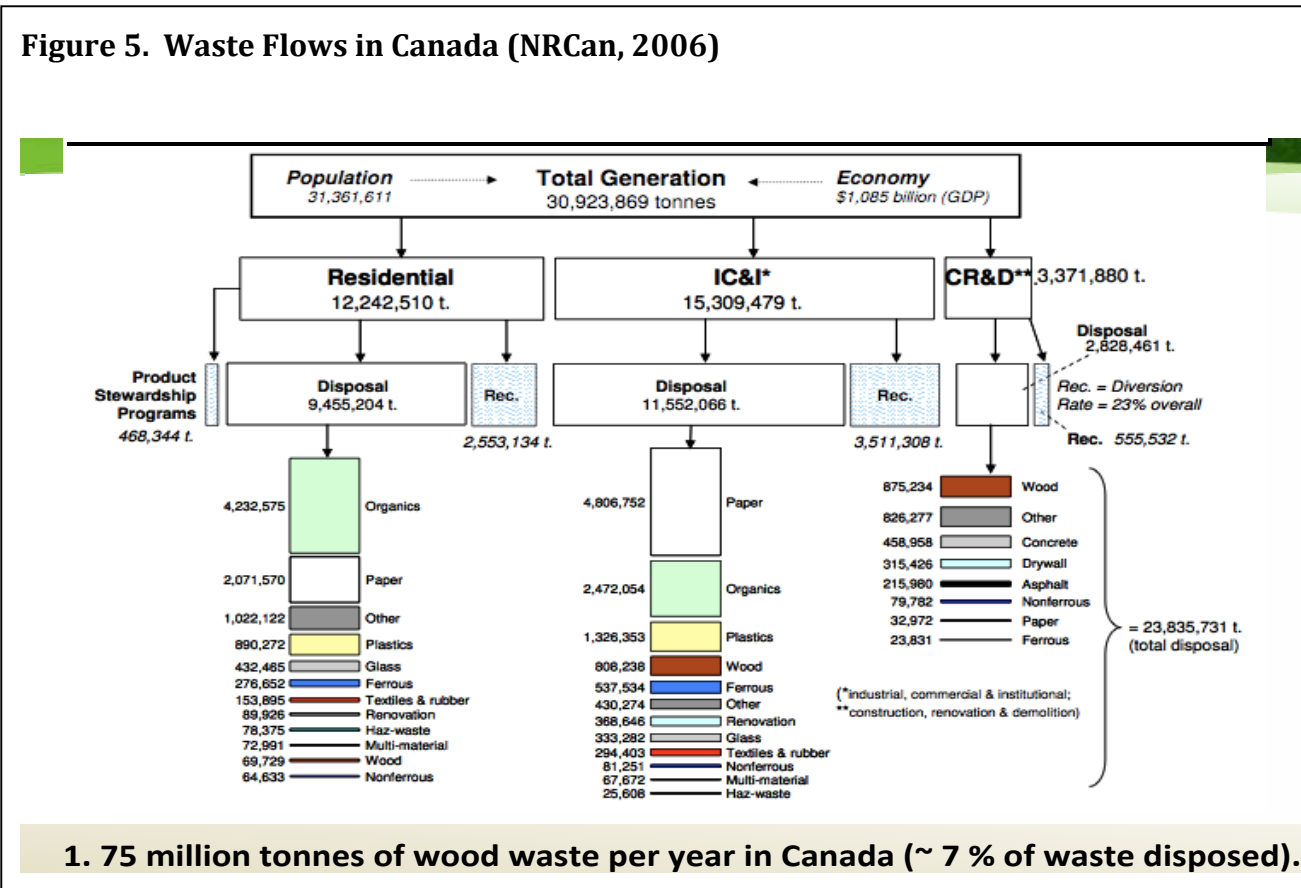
Figure 5. Waste Flows in Canada (NRCan, 2006)

Population
31,361,611

Total Generation
30,923,869 tonnes

Economy
$1,085 billion (GDP)

Residential
12,242,510 t.

IC&I*
15,309,479 t.

CR&D** 3,371,880 t.

Product Stewardship Programs
468,344 t.

Disposal
9,455,204 t.

Rec.
2,553,134 t.

Disposal
11,552,066 t.

Rec.
3,511,308 t.

Disposal
2,828,461 t.

Rec. = Diversion
Rate = 23% overall

Rec. 555,532 t.

| 4,232,575 | Organics |
|---|---|
| 2,071,570 | Paper |
| 1,022,122 | Other |
| 890,272 | Plastics |
| 432,465 | Glass |
| 276,652 | Ferrous |
| 153,895 | Textiles & rubber |
| 89,926 | Renovation |
| 78,375 | Haz-waste |
| 72,991 | Multi-material |
| 69,729 | Wood |
| 64,633 | Nonferrous |

| 4,806,752 | Paper |
|---|---|
| 2,472,054 | Organics |
| 1,326,353 | Plastics |
| 808,238 | Wood |
| 537,534 | Ferrous |
| 430,274 | Other |
| 368,646 | Renovation |
| 333,282 | Glass |
| 294,403 | Textiles & rubber |
| 81,251 | Nonferrous |
| 67,672 | Multi-material |
| 25,608 | Haz-waste |

| 875,234 | Wood |
|---|---|
| 826,277 | Other |
| 458,958 | Concrete |
| 315,426 | Drywall |
| 215,980 | Asphalt |
| 79,782 | Nonferrous |
| 32,972 | Paper |
| 23,831 | Ferrous |

= 23,835,731 t.
(total disposal)

(*industrial, commercial & institutional;
**construction, renovation & demolition)

1. 75 million tonnes of wood waste per year in Canada (~ 7 % of waste disposed).